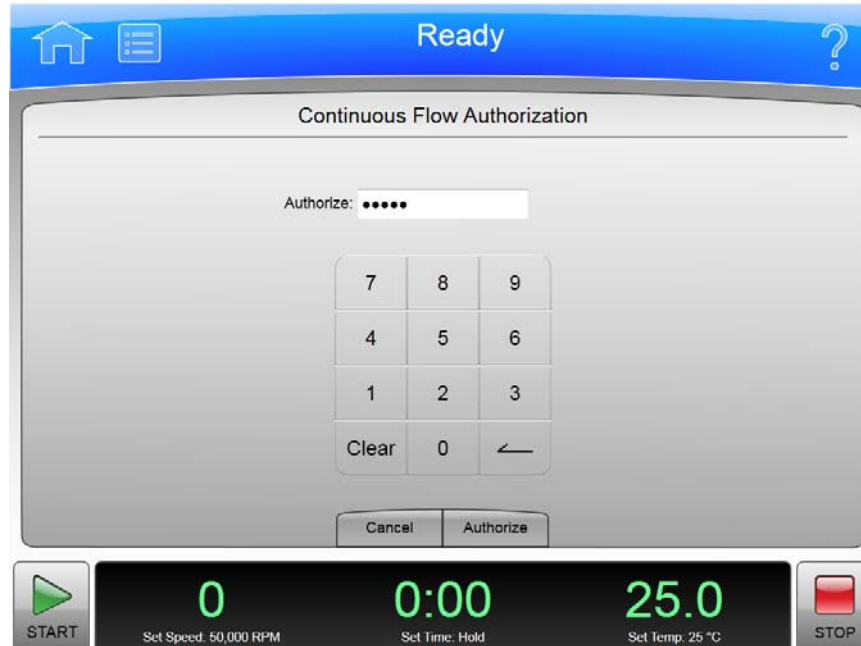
Ready

?

Continuous Flow Authorization

Authorize: •••••

| 7 | 8 | 9 |
|---|---|---|
| 4 | 5 | 6 |
| 1 | 2 | 3 |
| Clear | 0 | ← |

Cancel Authorize

START

0
Set Speed: 50,000 RPM

0:00
Set Time: Hold

25.0
Set Temp: 25 °C

STOP